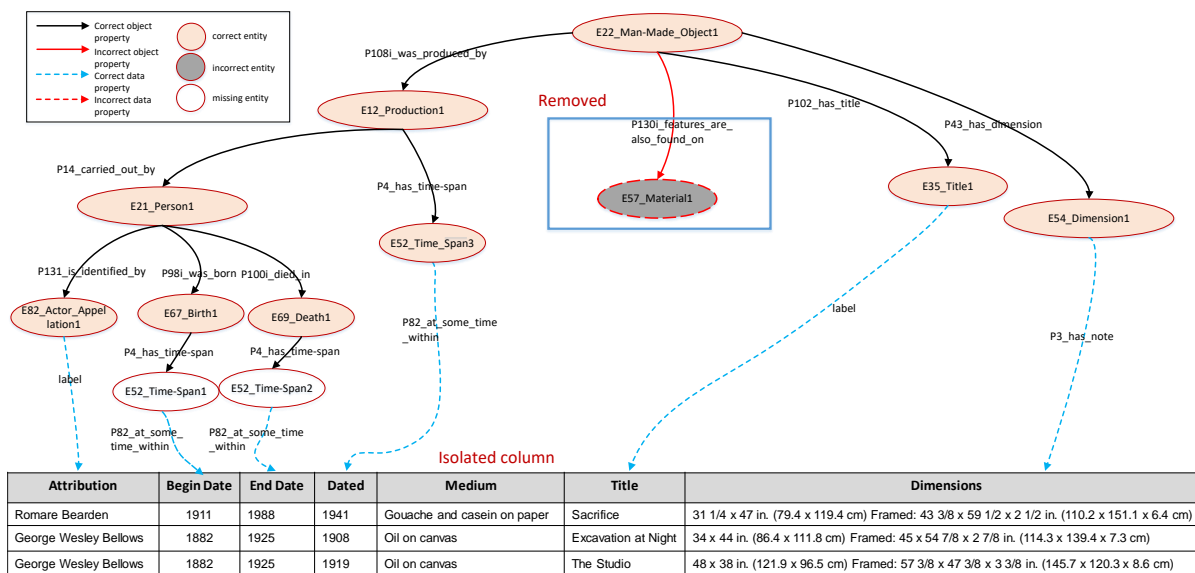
Correct object property
Incorrect object property
Correct data property
Incorrect data property
correct entity
incorrect entity
missing entity

E22_Man-Made_Object1
P108i_was_produced_by
E12_Production1
Removed
P130i_features_are_also_found_on
E57_Material1
P102_has_title
P43_has_dimension
E35_Title1
E54_Dimension1
P14_carried_out_by
P4_has_time-span
E21_Person1
E52_Time_Span3
P131_is_identified_by
P98i_was_born
P100i_died_in
E82_Actor_Appellation1
E67_Birth1
E69_Death1
P82_at_some_time_within
label
P3_has_note
P4_has_time-span
P4_has_time-span
label
E52_Time-Span1
E52_Time-Span2
P82_at_some_time_within
P82_at_some_time_within
Isolated column

| Attribution | Begin Date | End Date | Dated | Medium | Title | Dimensions |
|---|---|---|---|---|---|---|
| Romare Bearden | 1911 | 1988 | 1941 | Gouache and casein on paper | Sacrifice | 31 1/4 x 47 in. (79.4 x 119.4 cm) Framed: 43 3/8 x 59 1/2 x 2 1/2 in. (110.2 x 151.1 x 6.4 cm) |
| George Wesley Bellows | 1882 | 1925 | 1908 | Oil on canvas | Excavation at Night | 34 x 44 in. (86.4 x 111.8 cm) Framed: 45 x 54 7/8 x 2 7/8 in. (114.3 x 139.4 x 7.3 cm) |
| George Wesley Bellows | 1882 | 1925 | 1919 | Oil on canvas | The Studio | 48 x 38 in. (121.9 x 96.5 cm) Framed: 57 3/8 x 47 3/8 x 3 3/8 in. (145.7 x 120.3 x 8.6 cm) |